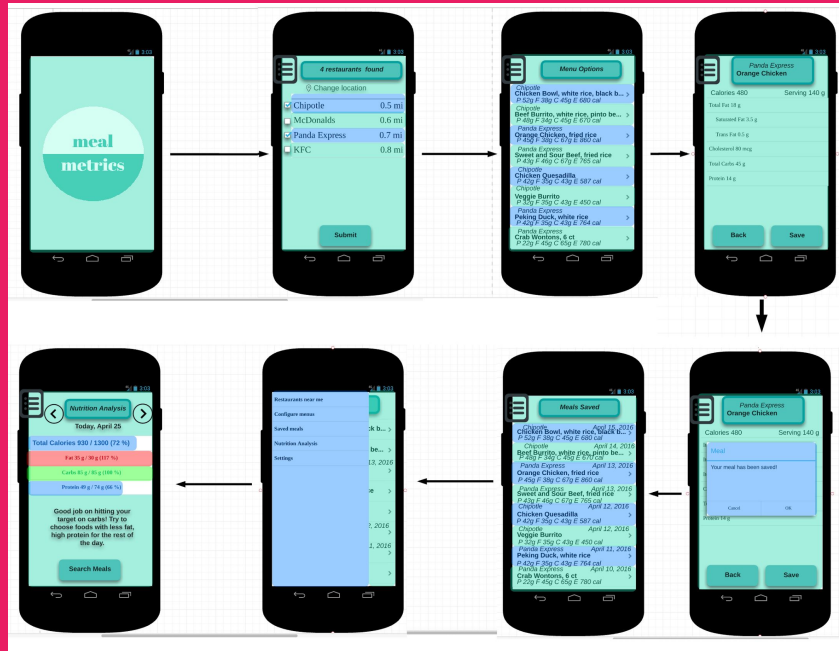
3:03

meal
metrics

3:03
4 restaurants found
Change location
Chipotle 0.5 mi
McDonalds 0.6 mi
Panda Express 0.7 mi
KFC 0.8 mi
Submit

3:03
Menu Options
Chipotle
Chicken Bowl, white rice, black b...
P 52g F 38g C 45g E 680 cal
Chipotle
Beef Burrito, white rice, pinto be...
P 48g F 34g C 45g E 670 cal
Panda Express
Orange Chicken, fried rice
P 45g F 38g C 67g E 860 cal
Panda Express
Sweet and Sour Beef, fried rice
P 43g F 46g C 67g E 765 cal
Chipotle
Chicken Quesadilla
P 42g F 35g C 43g E 587 cal
Chipotle
Veggie Burrito
P 32g F 35g C 43g E 450 cal
Panda Express
Peking Duck, white rice
P 42g F 39g C 43g E 764 cal
Panda Express
Crab Wontons, 6 ct
P 22g F 45g C 65g E 780 cal

3:03
Panda Express
Orange Chicken
Calories 480 Serving 140 g
Total Fat 18 g
Saturated Fat 3.5 g
Trans Fat 0.5 g
Cholesterol 80 mcg
Total Carbs 45 g
Protein 14 g
Back Save

3:03
Nutrition Analysis
Today, April 25
Total Calories 930 / 1300 (72 %)
Fat 35 g / 30 g (117 %)
Carbs 85 g / 85 g (100 %)
Protein 40 g / 74 g (66 %)
Good job on hitting your target on carbs! Try to choose foods with less fat, high protein for the rest of the day.
Search Meals

3:03
Restaurants near me
Configure menus
Saved meals
Nutrition Analysis
Settings
ck b...
13, 2016
e
2, 2016
1, 2016

3:03
Meals Saved
Chipotle April 15, 2016
Chicken Bowl, white rice, black b...
P 52g F 38g C 45g E 680 cal
Chipotle April 14, 2016
Beef Burrito, white rice, pinto be...
P 48g F 34g C 45g E 670 cal
Panda Express April 13, 2016
Orange Chicken, fried rice
P 45g F 38g C 67g E 860 cal
Panda Express April 13, 2016
Sweet and Sour Beef, fried rice
P 43g F 46g C 67g E 765 cal
Chipotle April 12, 2016
Chicken Quesadilla
P 42g F 35g C 43g E 587 cal
Chipotle April 12, 2016
Veggie Burrito
P 32g F 35g C 43g E 450 cal
Panda Express April 11, 2016
Peking Duck, white rice
P 42g F 39g C 43g E 764 cal
Panda Express April 10, 2016
Crab Wontons, 6 ct
P 22g F 45g C 65g E 780 cal

3:03
Panda Express
Orange Chicken
Calories 480 Serving 140 g
Meal
Your meal has been saved!
Cancel OK
Protein 14 g
Back Save